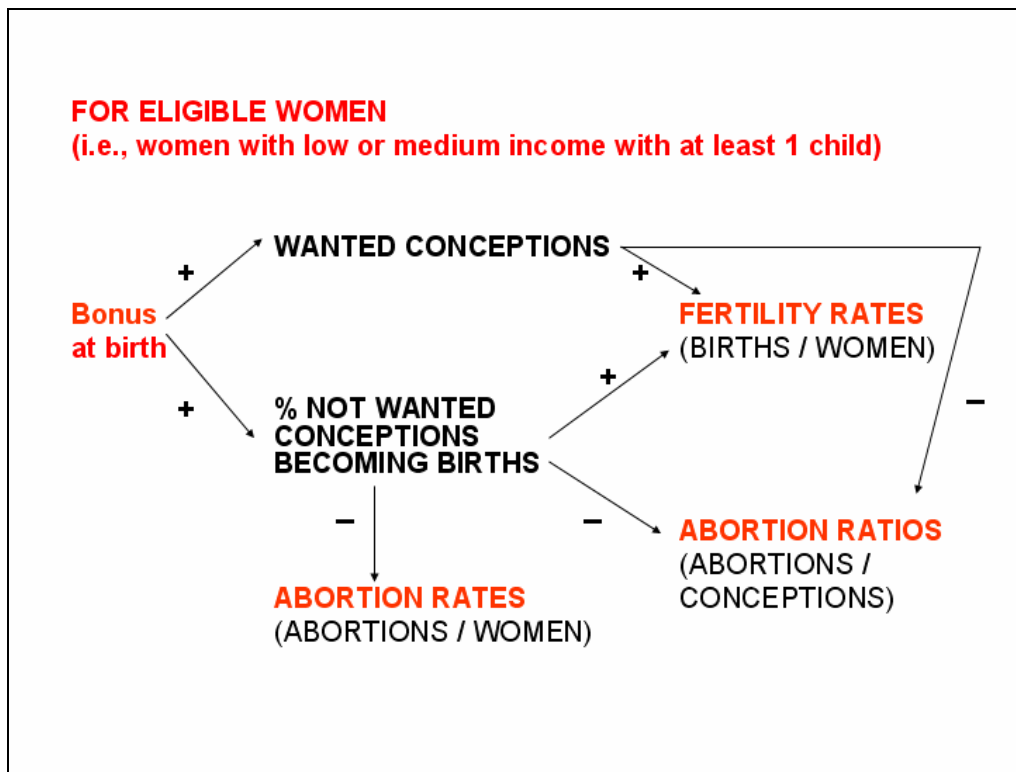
FOR ELIGIBLE WOMEN
(i.e., women with low or medium income with at least 1 child)

Bonus at birth

+

WANTED CONCEPTIONS

+

% NOT WANTED CONCEPTIONS BECOMING BIRTHS

+

FERTILITY RATES
(BIRTHS / WOMEN)

+

−

−

ABORTION RATIOS
(ABORTIONS / CONCEPTIONS)

−

ABORTION RATES
(ABORTIONS / WOMEN)